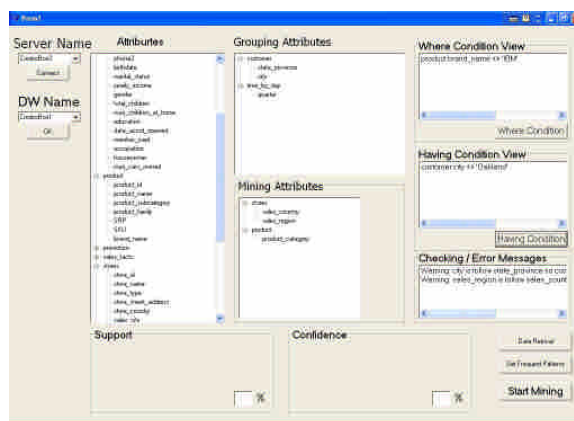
Form1

Server Name
ComboBox2
Connect

DW Name
ComboBox1
OK

Attributes
phone2
birthdate
marital_status
yearly_income
gender
total_children
num_children_at_home
education
date_accnt_opened
member_card
occupation
houseowner
num_cars_owned
product
product_id
product_name
product_subcategory
product_family
SRP
SKU
brand_name
promotion
sales_facts
stores
store_id
store_name
store_type
store_street_address
store_country
sales_city

Grouping Attributes
customer
state_province
city
time_by_day
quarter

Mining Attributes
stores
sales_country
sales_region
product
product_category

Where Condition View
product.brand_name <> 'IBM'
Where Condition

Having Condition View
customer.city <> 'Oakland'
Having Condition

Checking / Error Messages
Warning: city is follow state_province so cor
Warning: sales_region is follow sales_count

Support
%

Confidence
%

Data Retrieval
Get Frequent Patterns
Start Mining